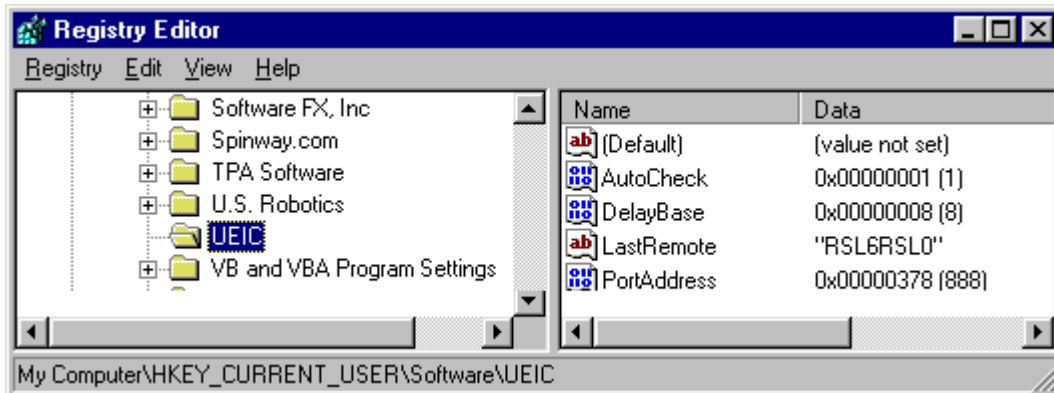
Registry Editor

Registry Edit View Help

Software FX, Inc
Spinway.com
TPA Software
U.S. Robotics
UEIC
VB and VBA Program Settings

| Name | Data |
|---|---|
| (Default) | (value not set) |
| AutoCheck | 0x00000001 (1) |
| DelayBase | 0x00000008 (8) |
| LastRemote | "RSL6RSL0" |
| PortAddress | 0x00000378 (888) |

My Computer\HKEY_CURRENT_USER\Software\UEIC